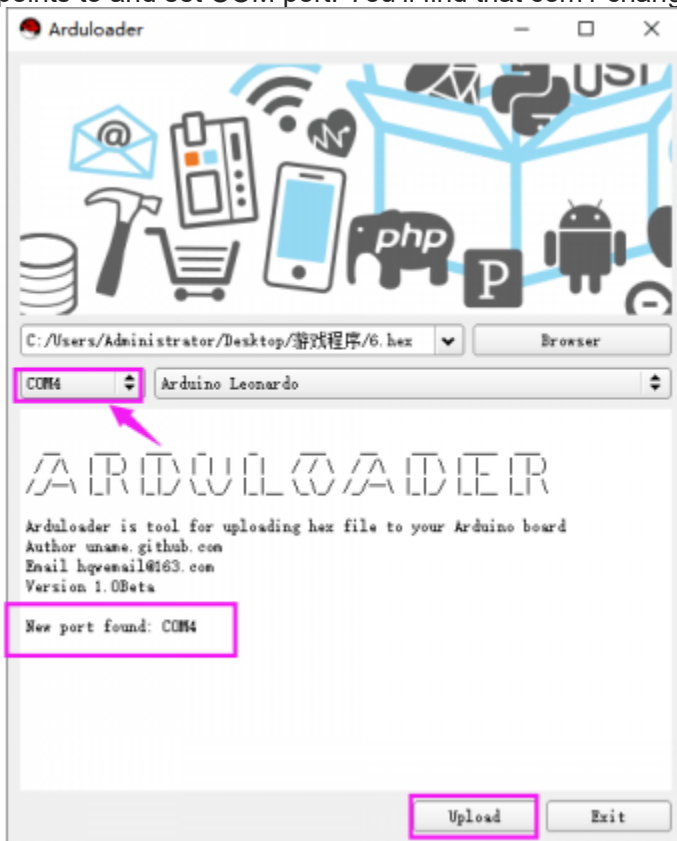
points to and set COM port. You'll find that com1 chang

Arduloader

C:/Users/Administrator/Desktop/游戏程序/6.hex

Browser

COM4

Arduino Leonardo

ARDULOADER

Arduloader is tool for uploading hex file to your Arduino board
Author uname.github.com
Email hqwemail@163.com
Version 1.0Beta

New port found: COM4

Upload

Exit